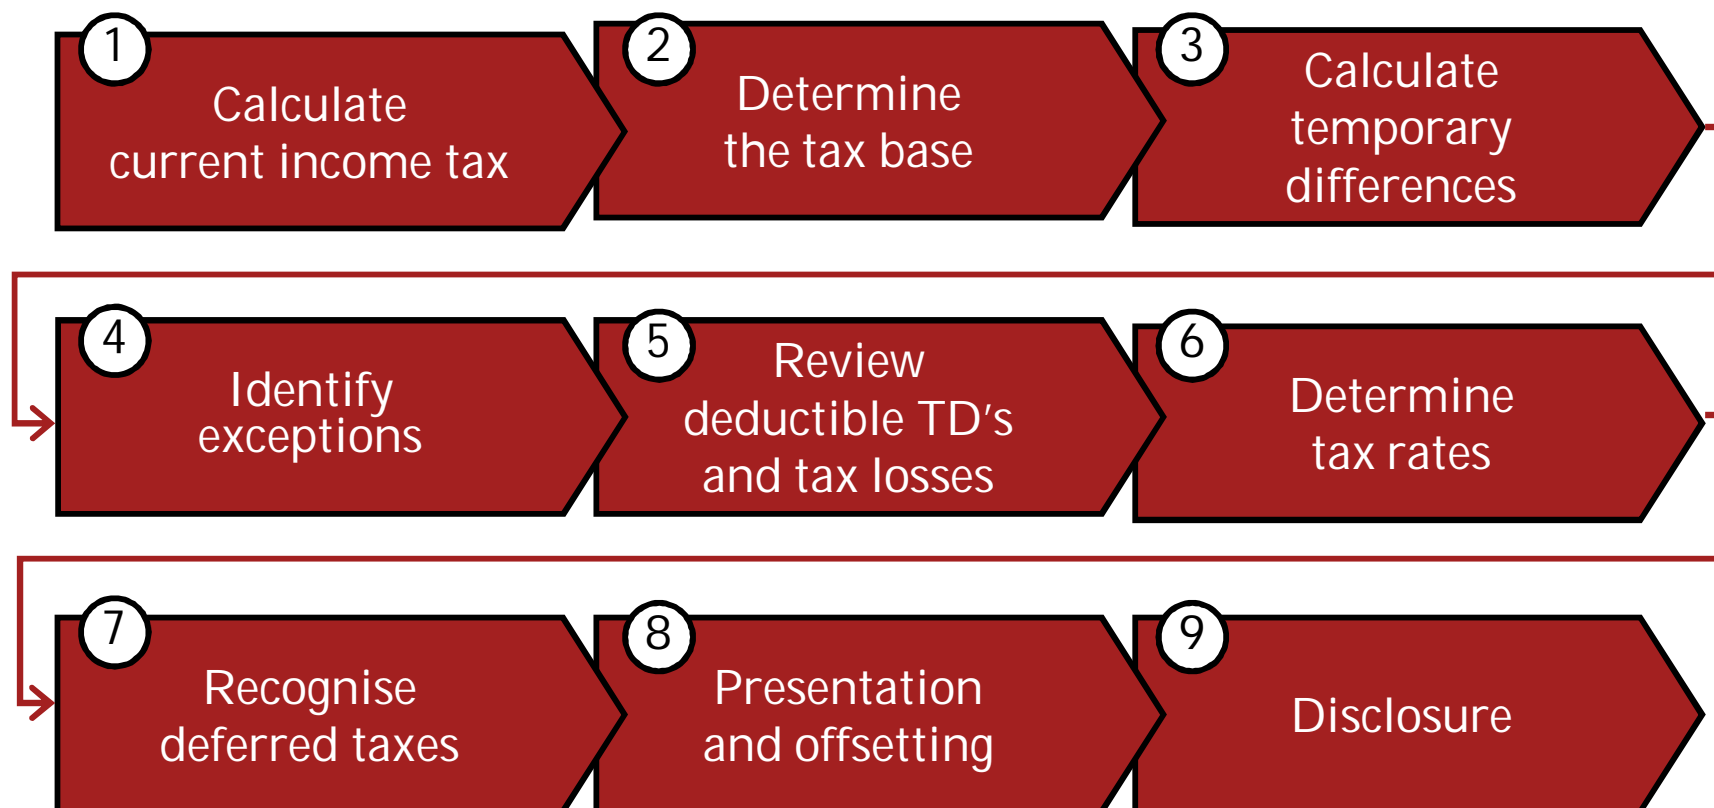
1
Calculate current income tax

2
Determine the tax base

3
Calculate temporary differences

4
Identify exceptions

5
Review deductible TD's and tax losses

6
Determine tax rates

7
Recognise deferred taxes

8
Presentation and offsetting

9
Disclosure